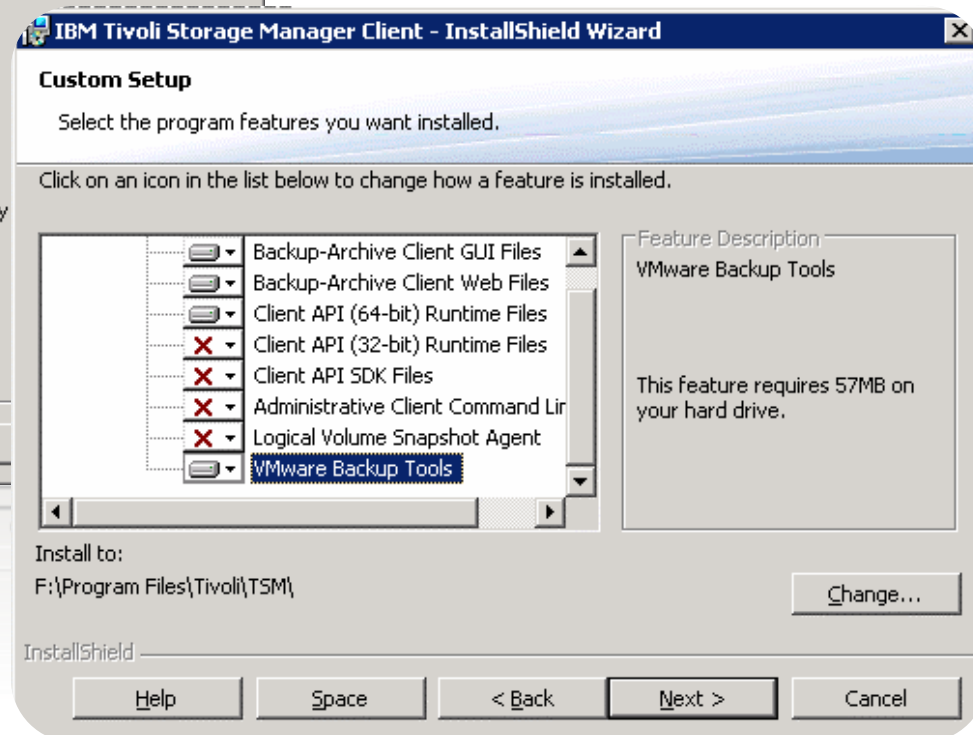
IBM Tivoli Storage Manager Client - InstallShield Wizard

Custom Setup

Select the program features you want installed.

Click on an icon in the list below to change how a feature is installed.

Backup-Archive Client GUI Files
Backup-Archive Client Web Files
Client API (64-bit) Runtime Files
Client API (32-bit) Runtime Files
Client API SDK Files
Administrative Client Command Lir
Logical Volume Snapshot Agent
VMware Backup Tools

Feature Description
VMware Backup Tools

This feature requires 57MB on your hard drive.

Install to:
F:\Program Files\Tivoli\TSM\

Change...

InstallShield

Help
Space
< Back
Next >
Cancel